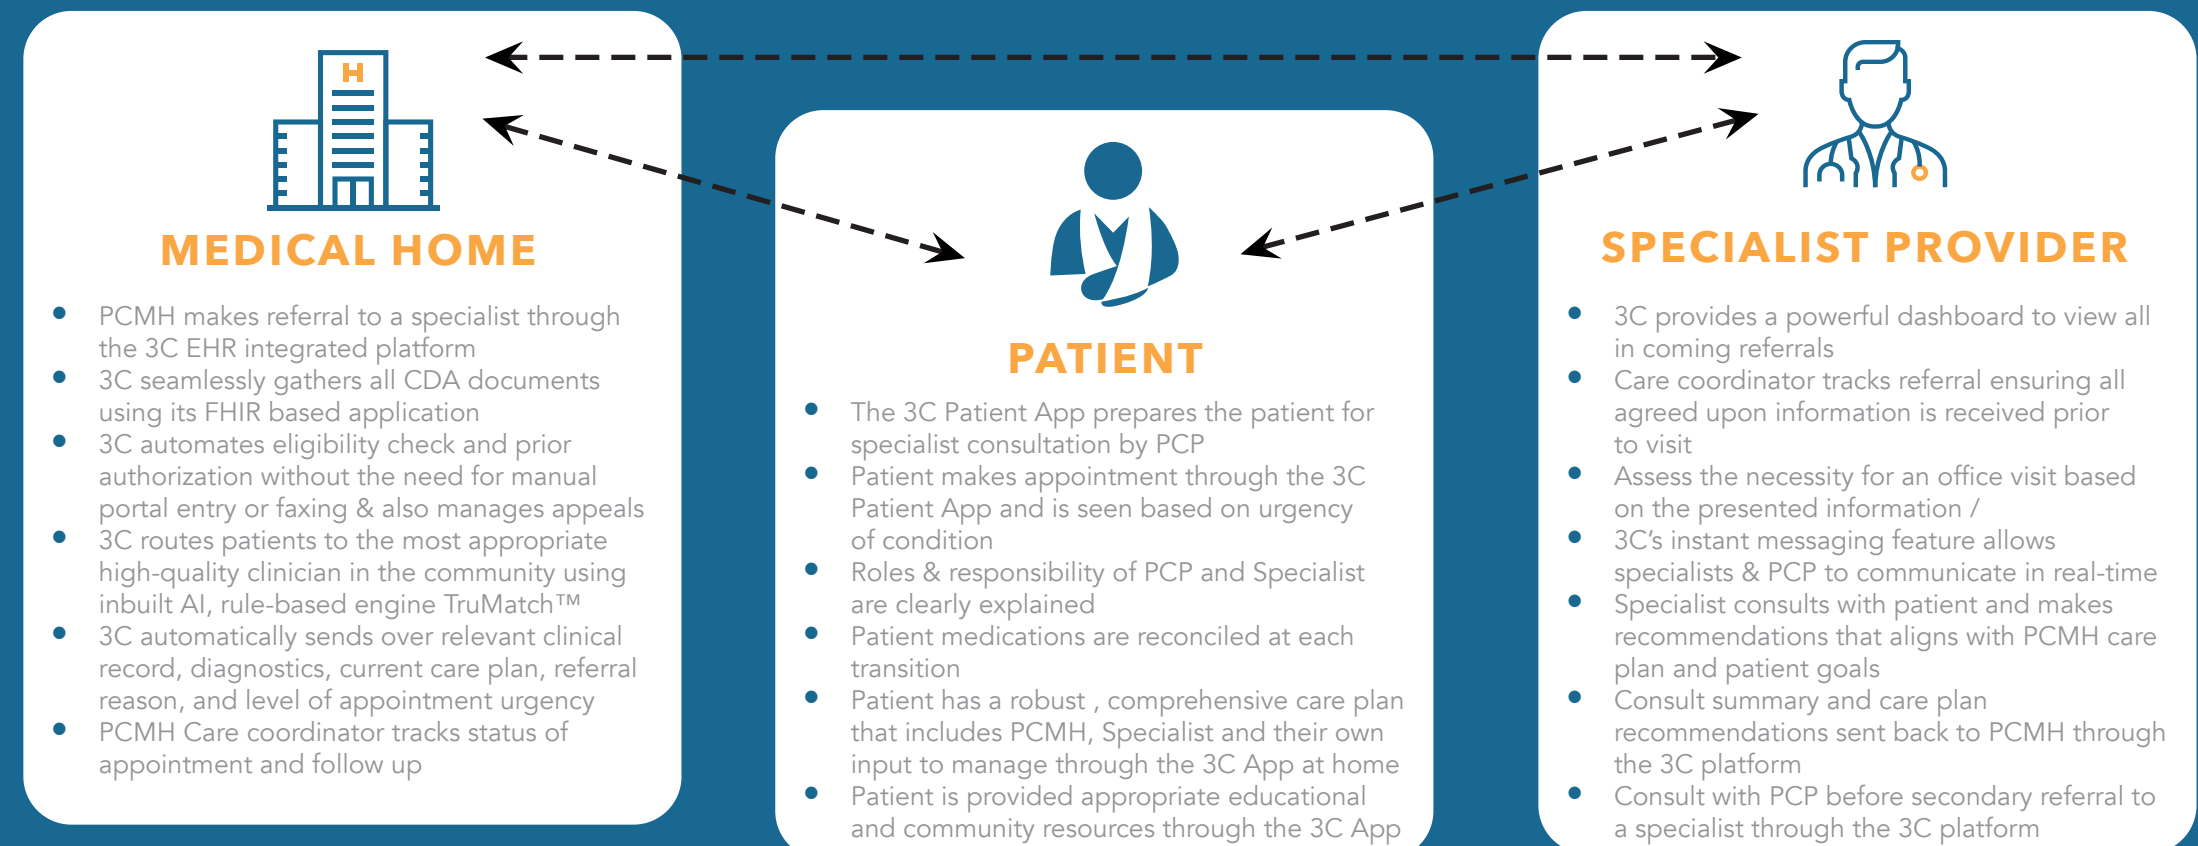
H

MEDICAL HOME

- PCMH makes referral to a specialist through the 3C EHR integrated platform
- 3C seamlessly gathers all CDA documents using its FHIR based application
- 3C automates eligibility check and prior authorization without the need for manual portal entry or faxing & also manages appeals
- 3C routes patients to the most appropriate high-quality clinician in the community using inbuilt AI, rule-based engine TruMatch™
- 3C automatically sends over relevant clinical record, diagnostics, current care plan, referral reason, and level of appointment urgency
- PCMH Care coordinator tracks status of appointment and follow up

PATIENT

- The 3C Patient App prepares the patient for specialist consultation by PCP
- Patient makes appointment through the 3C Patient App and is seen based on urgency of condition
- Roles & responsibility of PCP and Specialist are clearly explained
- Patient medications are reconciled at each transition
- Patient has a robust , comprehensive care plan that includes PCMH, Specialist and their own input to manage through the 3C App at home
- Patient is provided appropriate educational and community resources through the 3C App

SPECIALIST PROVIDER

- 3C provides a powerful dashboard to view all in coming referrals
- Care coordinator tracks referral ensuring all agreed upon information is received prior to visit
- Assess the necessity for an office visit based on the presented information /
- 3C's instant messaging feature allows specialists & PCP to communicate in real-time
- Specialist consults with patient and makes recommendations that aligns with PCMH care plan and patient goals
- Consult summary and care plan recommendations sent back to PCMH through the 3C platform
- Consult with PCP before secondary referral to a specialist through the 3C platform